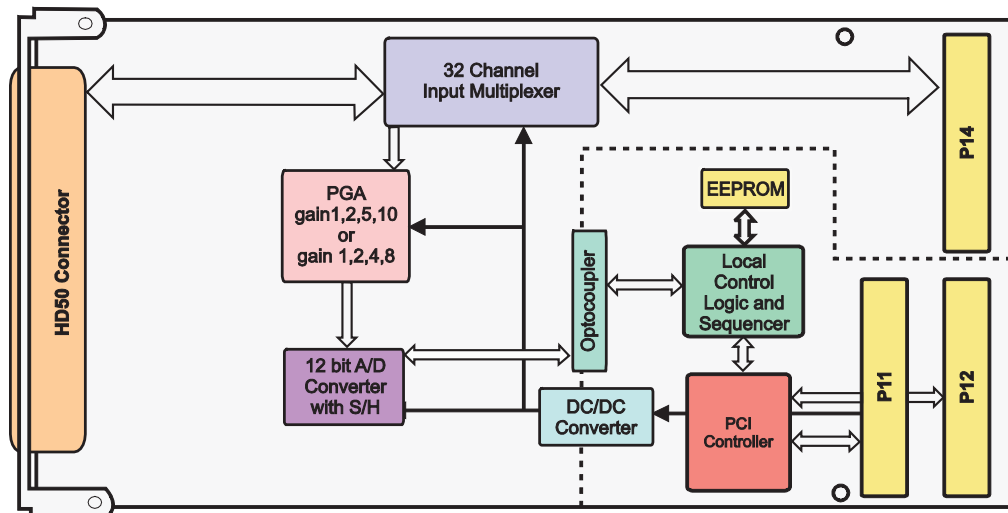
HD50 Connector

32 Channel
Input Multiplexer

P14

PGA
gain1,2,5,10
or
gain 1,2,4,8

EEPROM

Optocoupler

Local
Control
Logic and
Sequencer

12 bit A/D
Converter
with S/H

DC/DC
Converter

PCI
Controller

P11

P12